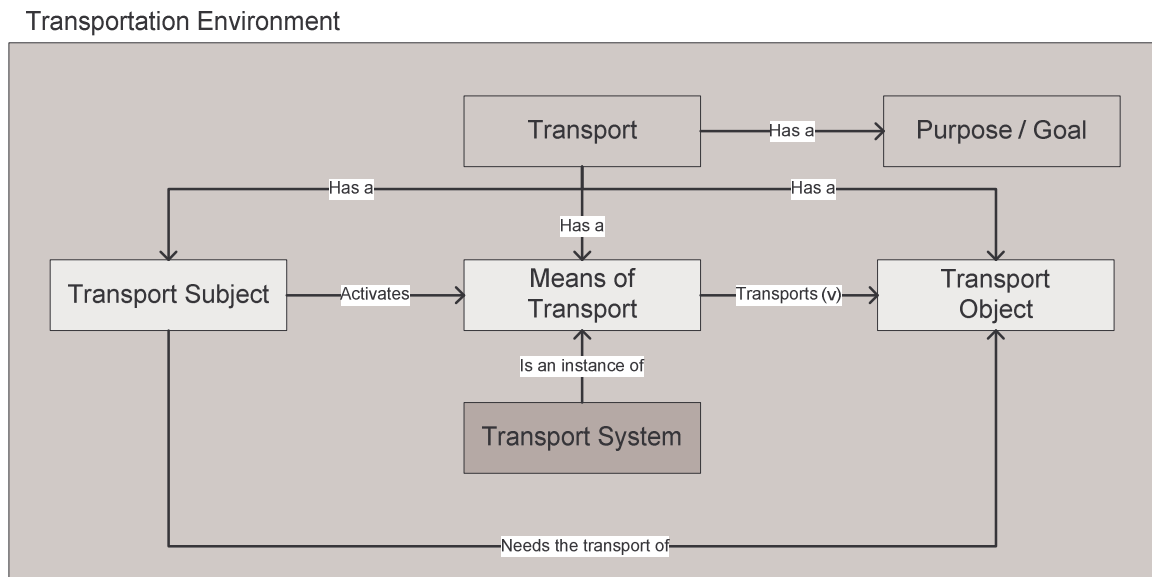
Transportation Environment

Transport

Has a

Purpose / Goal

Has a

Has a

Has a

Transport Subject

Activates

Means of Transport

Transports (v)

Transport Object

Is an instance of

Transport System

Needs the transport of